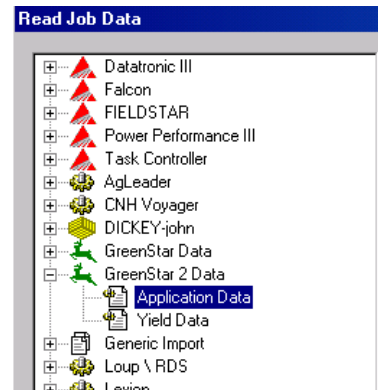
Read Job Data

Datatronic III
Falcon
FIELDSTAR
Power Performance III
Task Controller
AgLeader
CNH Voyager
DICKEY-john
GreenStar Data
GreenStar 2 Data
Application Data
Yield Data
Generic Import
Loup \ RDS
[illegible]